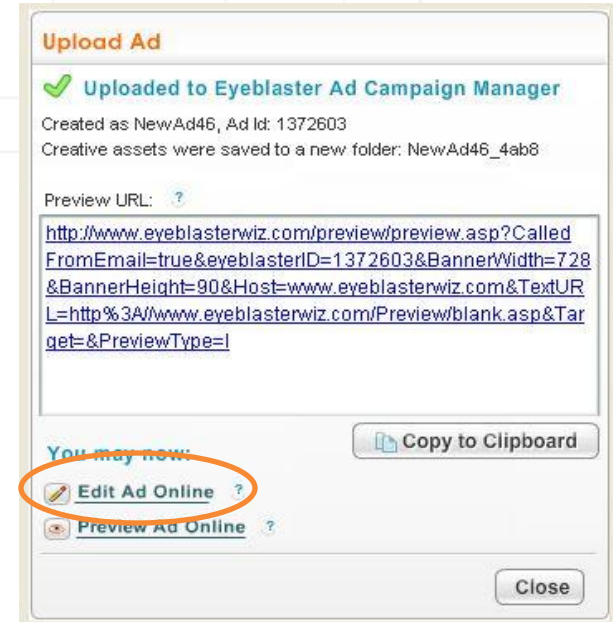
Upload Ad

Uploaded to Eyeblaster Ad Campaign Manager

Created as NewAd46, Ad Id: 1372603
Creative assets were saved to a new folder: NewAd46_4ab8

Preview URL: ?

http://www.eyeblasterwiz.com/preview/preview.asp?CalledFromEmail=true&eyeblasterID=1372603&BannerWidth=728&BannerHeight=90&Host=www.eyeblasterwiz.com&TextURL=http%3A//www.eyeblasterwiz.com/Preview/blank.asp&Target=&PreviewType=I

Copy to Clipboard

You may now:

Edit Ad Online ?

Preview Ad Online ?

Close